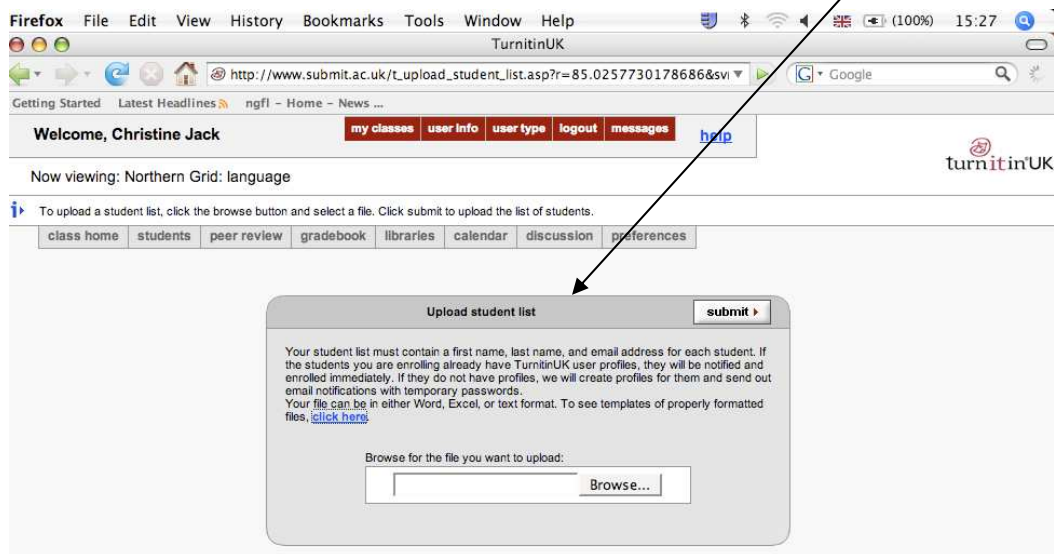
Firefox File Edit View History Bookmarks Tools Window Help (100%) 15:27

TurnitinUK

http://www.submit.ac.uk/t_upload_student_list.asp?r=85.0257730178686&svi

Google

Getting Started Latest Headlines ngfl – Home – News ...

Welcome, Christine Jack

my classes user info user type logout messages help

turnitinUK

Now viewing: Northern Grid: language

To upload a student list, click the browse button and select a file. Click submit to upload the list of students.

class home students peer review gradebook libraries calendar discussion preferences

Upload student list

submit

Your student list must contain a first name, last name, and email address for each student. If the students you are enrolling already have TurnitinUK user profiles, they will be notified and enrolled immediately. If they do not have profiles, we will create profiles for them and send out email notifications with temporary passwords.
Your file can be in either Word, Excel, or text format. To see templates of properly formatted files, click here.

Browse for the file you want to upload:

Browse...